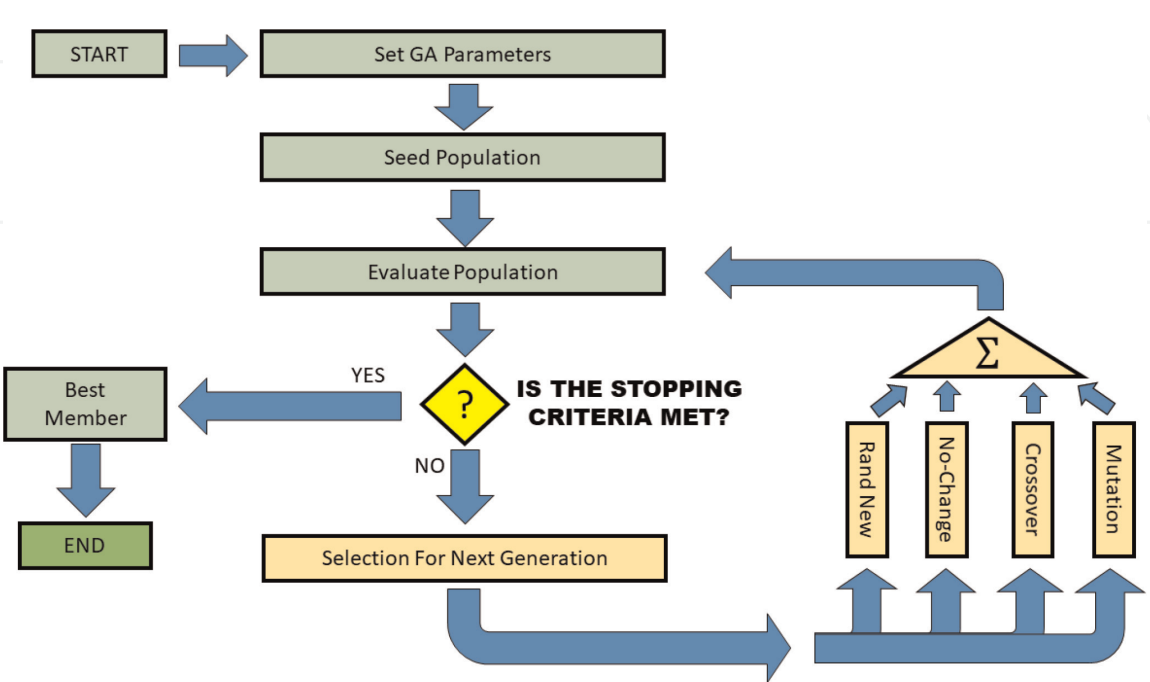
START

Set GA Parameters

Seed Population

Evaluate Population

YES

?

IS THE STOPPING CRITERIA MET?

NO

Best Member

END

Selection For Next Generation

$\Sigma$

Rand New

No-Change

Crossover

Mutation